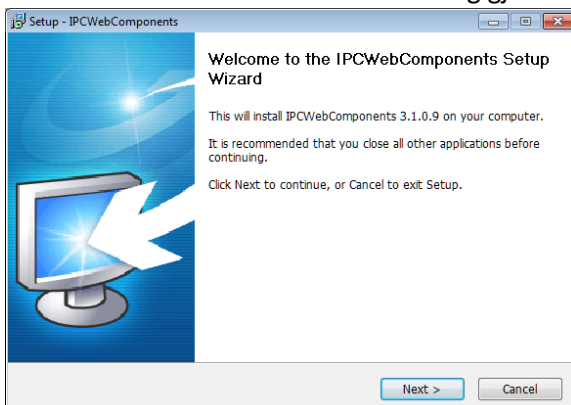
Setup - IPCWebComponents

Welcome to the IPCWebComponents Setup Wizard

This will install IPCWebComponents 3.1.0.9 on your computer.

It is recommended that you close all other applications before continuing.

Click Next to continue, or Cancel to exit Setup.

Next >

Cancel